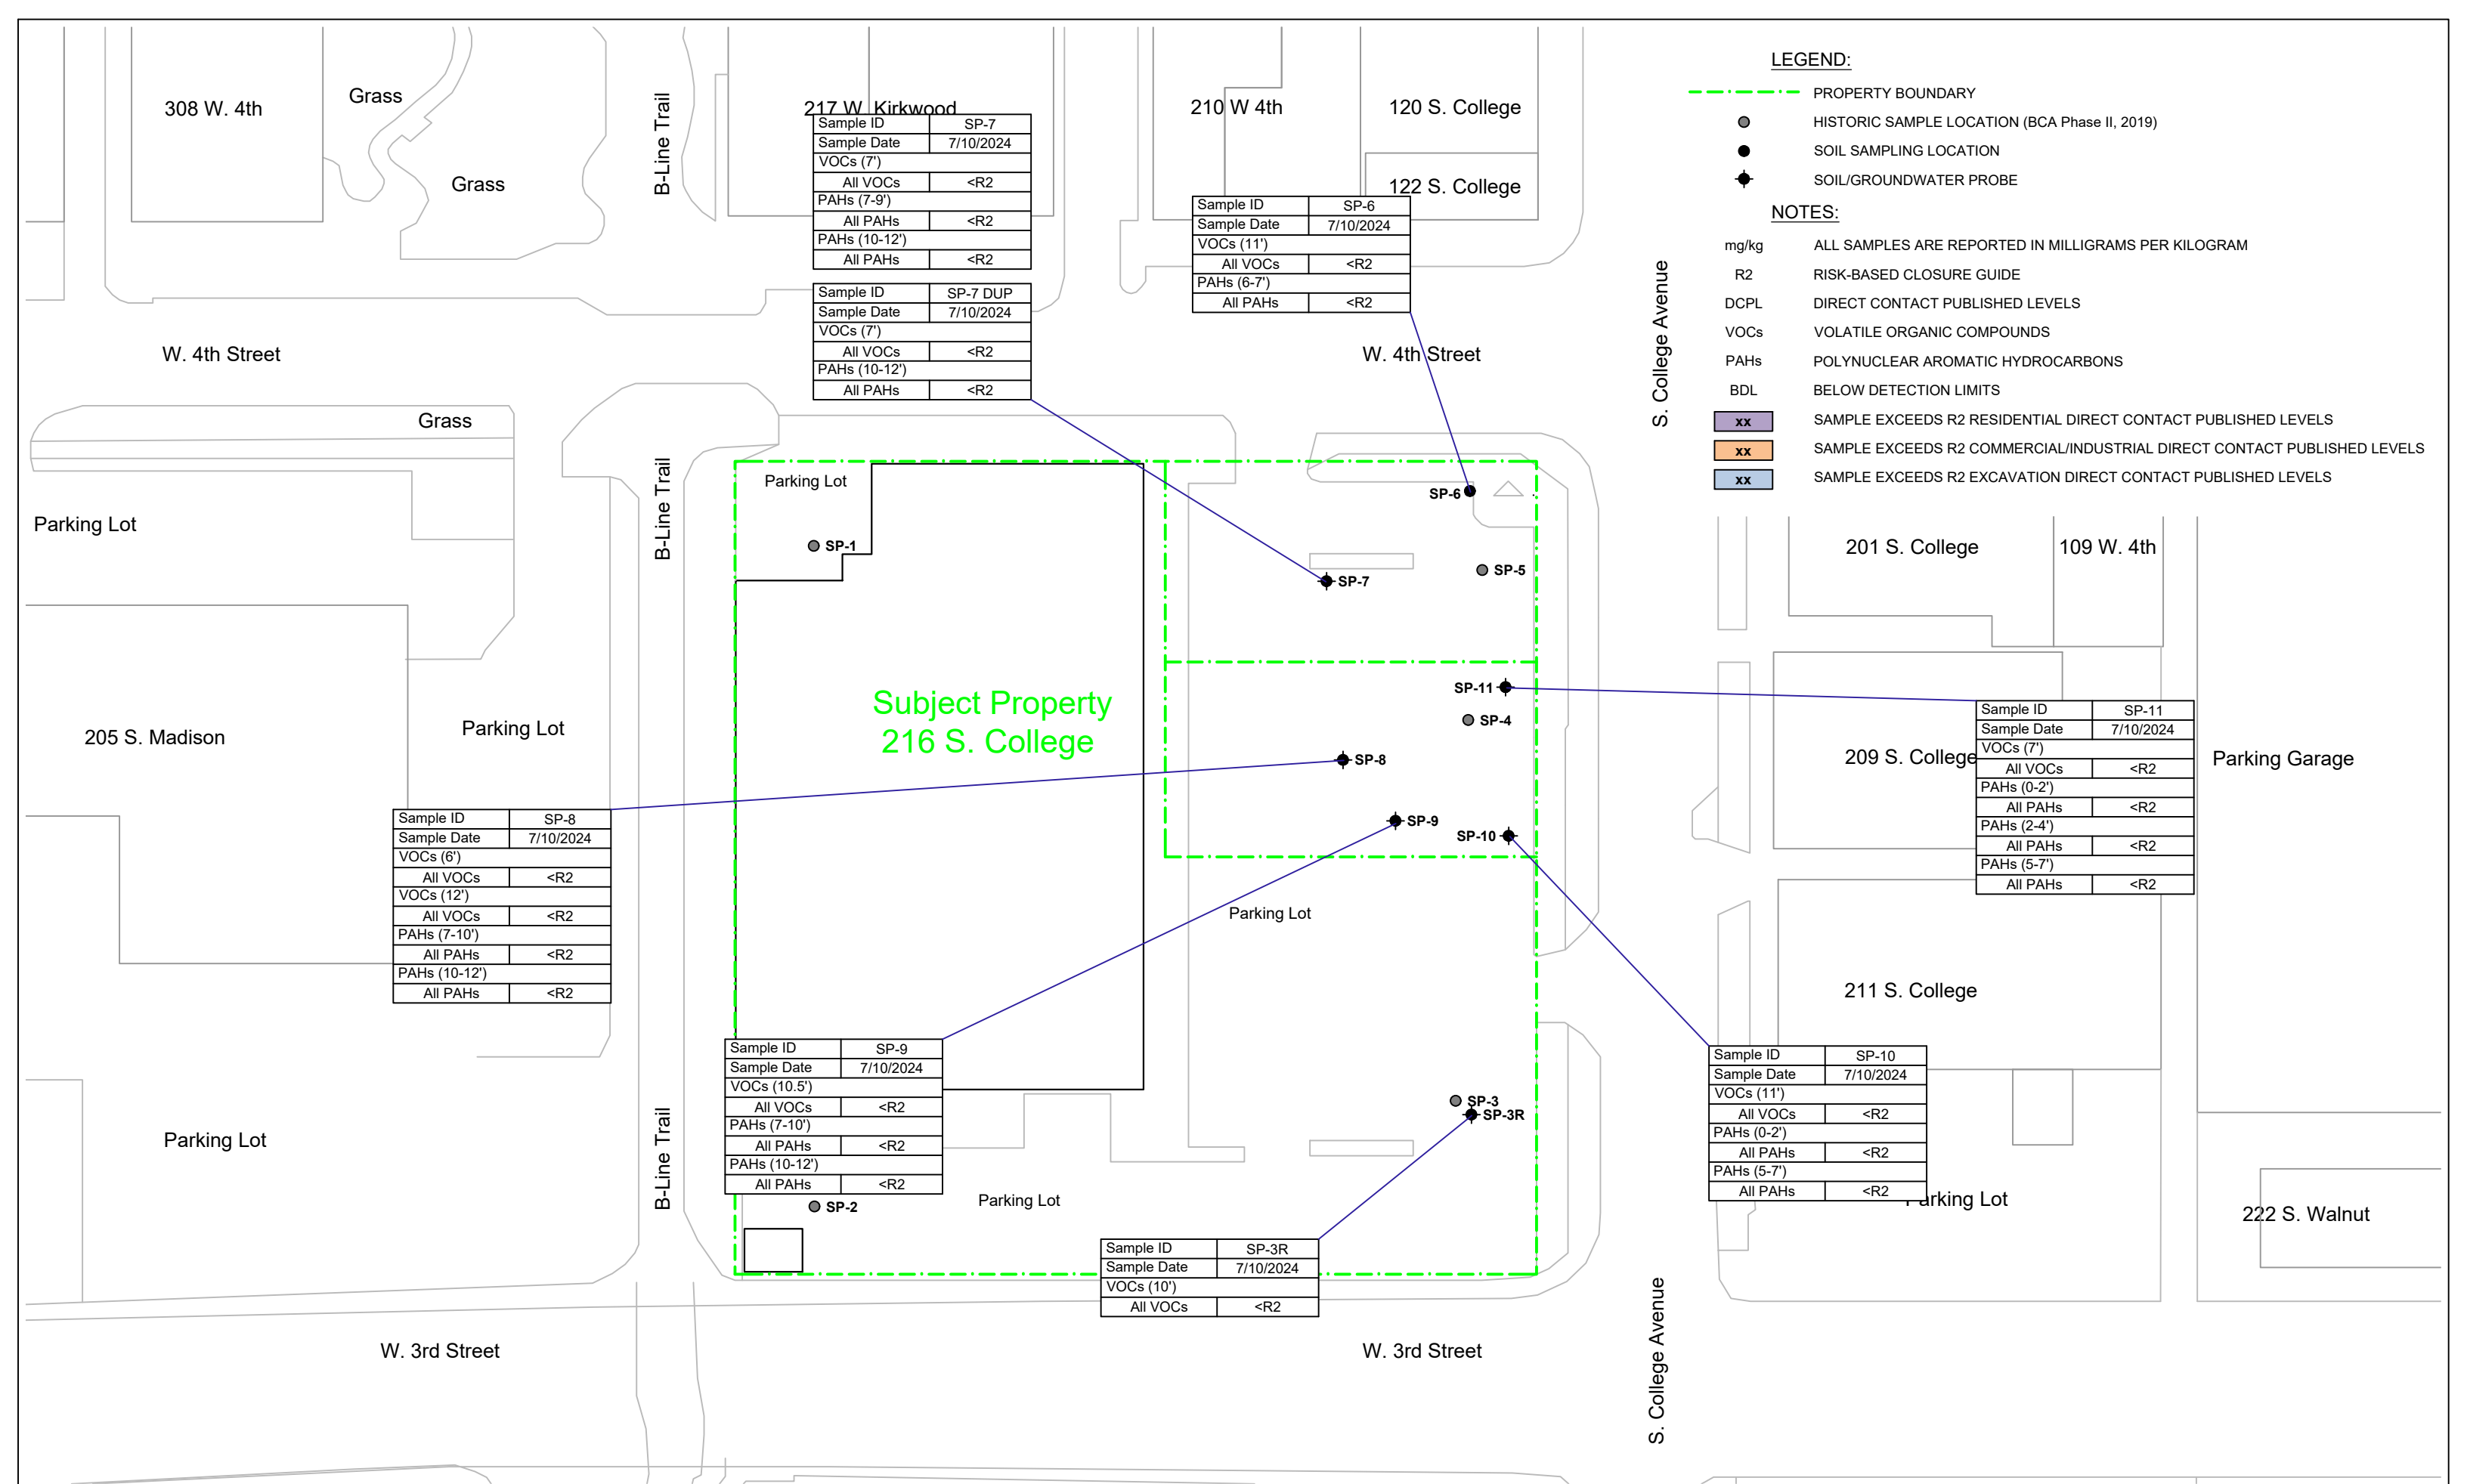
308 W. 4th

Grass

Grass

B-Line Trail

217 W. Kirkwood

| Sample ID | SP-7 |
|---|---|
| Sample Date | 7/10/2024 |
| VOCs (7') | |
| All VOCs | <R2 |
| PAHs (7-9') | |
| All PAHs | <R2 |
| PAHs (10-12') | |
| All PAHs | <R2 |

| Sample ID | SP-7 DUP |
|---|---|
| Sample Date | 7/10/2024 |
| VOCs (7') | |
| All VOCs | <R2 |
| PAHs (10-12') | |
| All PAHs | <R2 |

210 W 4th

120 S. College

122 S. College

| Sample ID | SP-6 |
|---|---|
| Sample Date | 7/10/2024 |
| VOCs (11') | |
| All VOCs | <R2 |
| PAHs (6-7') | |
| All PAHs | <R2 |

LEGEND:

PROPERTY BOUNDARY

HISTORIC SAMPLE LOCATION (BCA Phase II, 2019)

SOIL SAMPLING LOCATION

SOIL/GROUNDWATER PROBE

NOTES:

mg/kg ALL SAMPLES ARE REPORTED IN MILLIGRAMS PER KILOGRAM

R2 RISK-BASED CLOSURE GUIDE

DCPL DIRECT CONTACT PUBLISHED LEVELS

VOCs VOLATILE ORGANIC COMPOUNDS

PAHs POLYNUCLEAR AROMATIC HYDROCARBONS

BDL BELOW DETECTION LIMITS

xx SAMPLE EXCEEDS R2 RESIDENTIAL DIRECT CONTACT PUBLISHED LEVELS

xx SAMPLE EXCEEDS R2 COMMERCIAL/INDUSTRIAL DIRECT CONTACT PUBLISHED LEVELS

xx SAMPLE EXCEEDS R2 EXCAVATION DIRECT CONTACT PUBLISHED LEVELS

S. College Avenue

W. 4th Street

W. 4th Street

Grass

Parking Lot

B-Line Trail

Parking Lot

SP-1

SP-6

SP-7

SP-5

201 S. College

109 W. 4th

Subject Property
216 S. College

SP-11

SP-4

SP-8

SP-9

SP-10

205 S. Madison

Parking Lot

209 S. College

Parking Garage

| Sample ID | SP-11 |
|---|---|
| Sample Date | 7/10/2024 |
| VOCs (7') | |
| All VOCs | <R2 |
| PAHs (0-2') | |
| All PAHs | <R2 |
| PAHs (2-4') | |
| All PAHs | <R2 |
| PAHs (5-7') | |
| All PAHs | <R2 |

| Sample ID | SP-8 |
|---|---|
| Sample Date | 7/10/2024 |
| VOCs (6') | |
| All VOCs | <R2 |
| VOCs (12') | |
| All VOCs | <R2 |
| PAHs (7-10') | |
| All PAHs | <R2 |
| PAHs (10-12') | |
| All PAHs | <R2 |

Parking Lot

211 S. College

| Sample ID | SP-9 |
|---|---|
| Sample Date | 7/10/2024 |
| VOCs (10.5') | |
| All VOCs | <R2 |
| PAHs (7-10') | |
| All PAHs | <R2 |
| PAHs (10-12') | |
| All PAHs | <R2 |

| Sample ID | SP-10 |
|---|---|
| Sample Date | 7/10/2024 |
| VOCs (11') | |
| All VOCs | <R2 |
| PAHs (0-2') | |
| All PAHs | <R2 |
| PAHs (5-7') | |
| All PAHs | <R2 |

Parking Lot

B-Line Trail

SP-3

SP-3R

SP-2

Parking Lot

Parking Lot

222 S. Walnut

| Sample ID | SP-3R |
|---|---|
| Sample Date | 7/10/2024 |
| VOCs (10') | |
| All VOCs | <R2 |

W. 3rd Street

W. 3rd Street

S. College Avenue